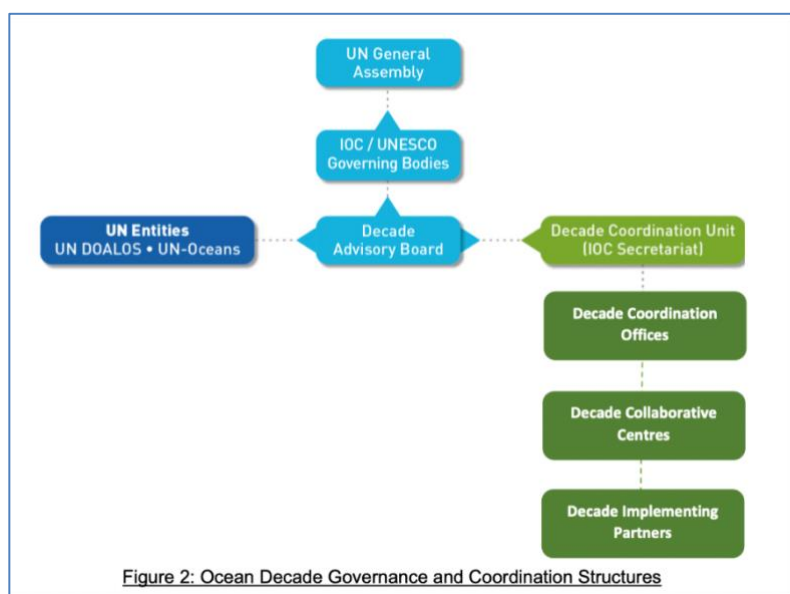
UN General Assembly

IOC / UNESCO Governing Bodies

UN Entities
UN DOALOS • UN-Oceans

Decade Advisory Board

Decade Coordination Unit (IOC Secretariat)

Decade Coordination Offices

Decade Collaborative Centres

Decade Implementing Partners

Figure 2: Ocean Decade Governance and Coordination Structures